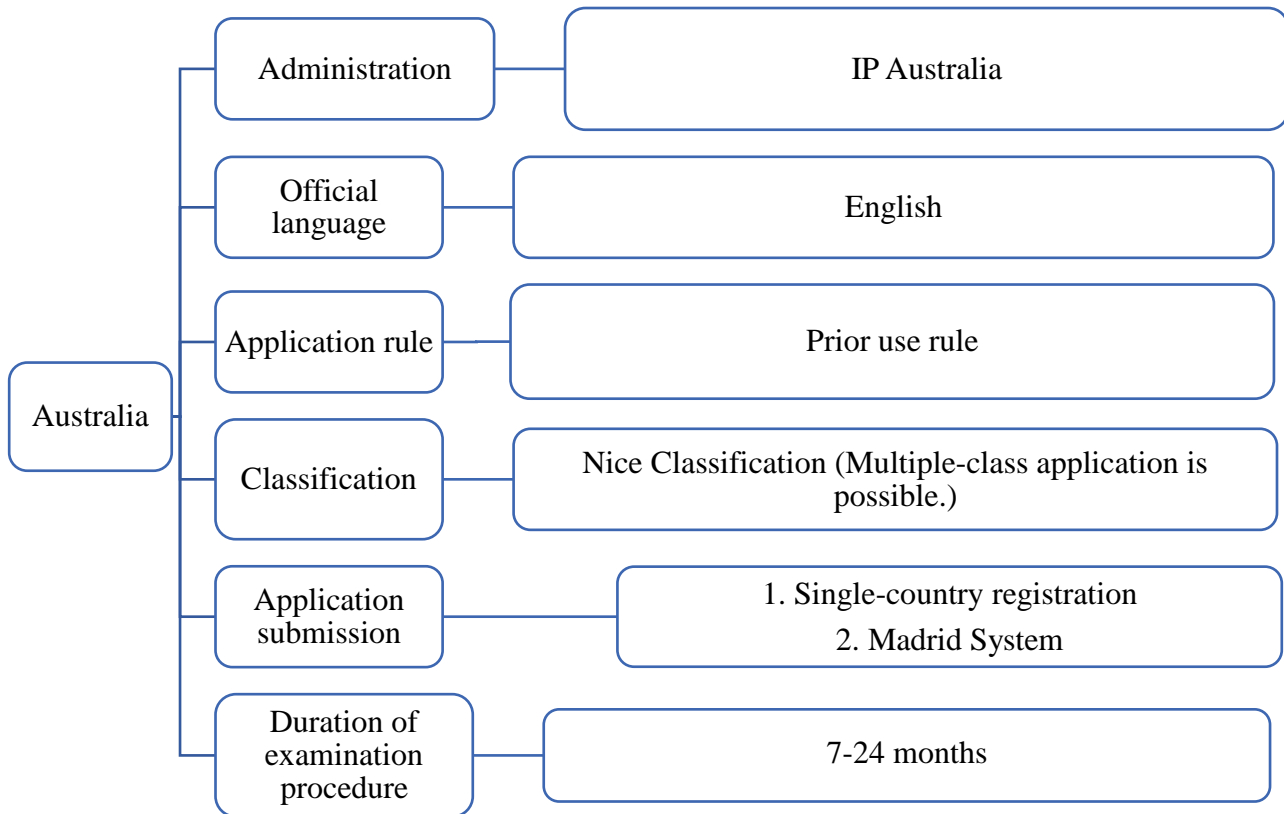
Australia

Administration

IP Australia

Official language

English

Application rule

Prior use rule

Classification

Nice Classification (Multiple-class application is possible.)

Application submission

1. Single-country registration
2. Madrid System

Duration of examination procedure

7-24 months